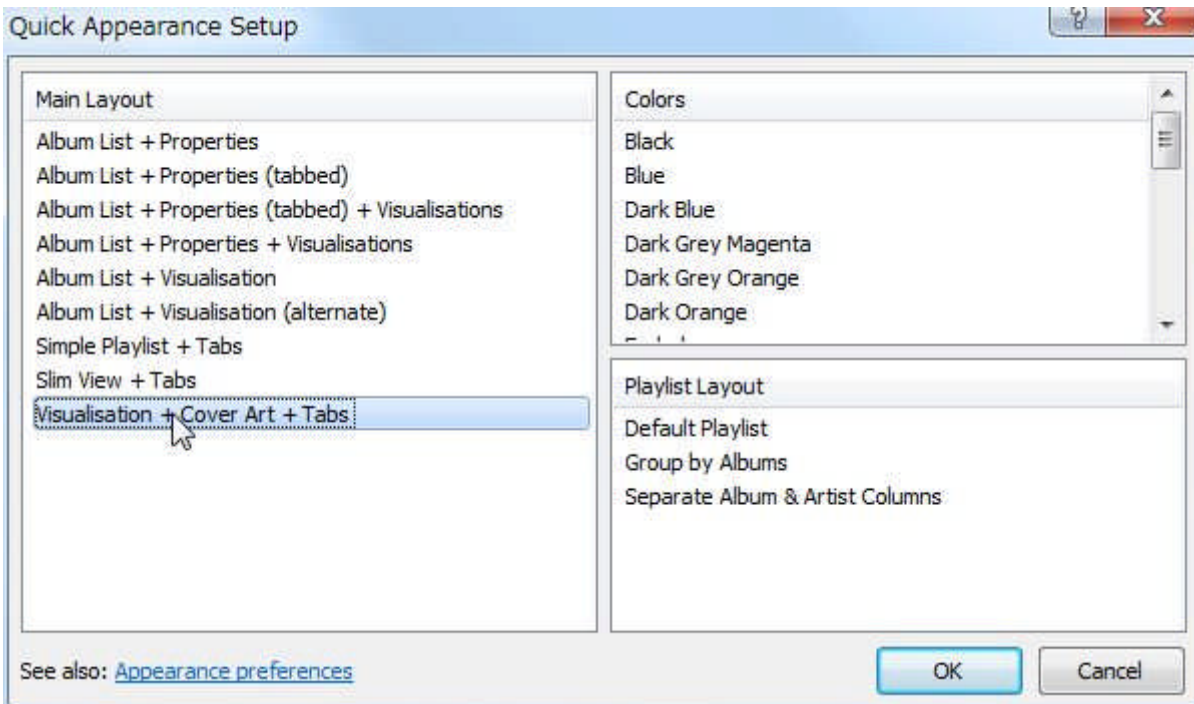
Quick Appearance Setup

?
X

Main Layout
Album List + Properties
Album List + Properties (tabbed)
Album List + Properties (tabbed) + Visualisations
Album List + Properties + Visualisations
Album List + Visualisation
Album List + Visualisation (alternate)
Simple Playlist + Tabs
Slim View + Tabs
Visualisation + Cover Art + Tabs

Colors
Black
Blue
Dark Blue
Dark Grey Magenta
Dark Grey Orange
Dark Orange
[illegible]

Playlist Layout
Default Playlist
Group by Albums
Separate Album & Artist Columns

See also: Appearance preferences

OK
Cancel